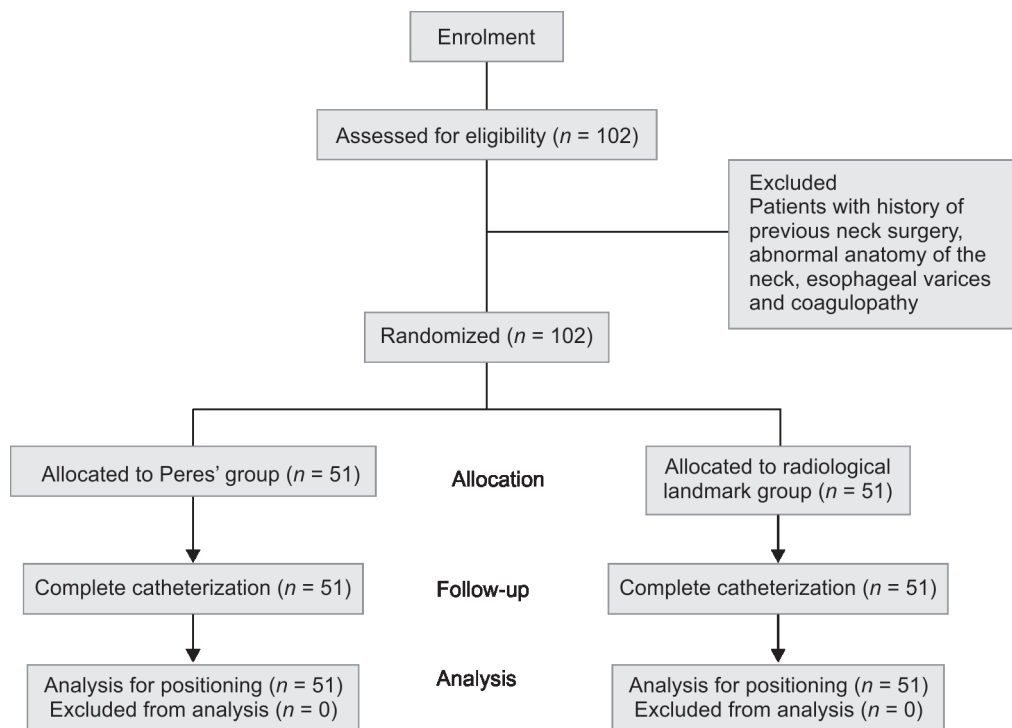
Enrolment

Assessed for eligibility ($n$ = 102)

Excluded
Patients with history of previous neck surgery, abnormal anatomy of the neck, esophageal varices and coagulopathy

Randomized ($n$ = 102)

Allocated to Peres' group ($n$ = 51)

Allocation

Allocated to radiological landmark group ($n$ = 51)

Complete catheterization ($n$ = 51)

Follow-up

Complete catheterization ($n$ = 51)

Analysis for positioning ($n$ = 51)
Excluded from analysis ($n$ = 0)

Analysis

Analysis for positioning ($n$ = 51)
Excluded from analysis ($n$ = 0)